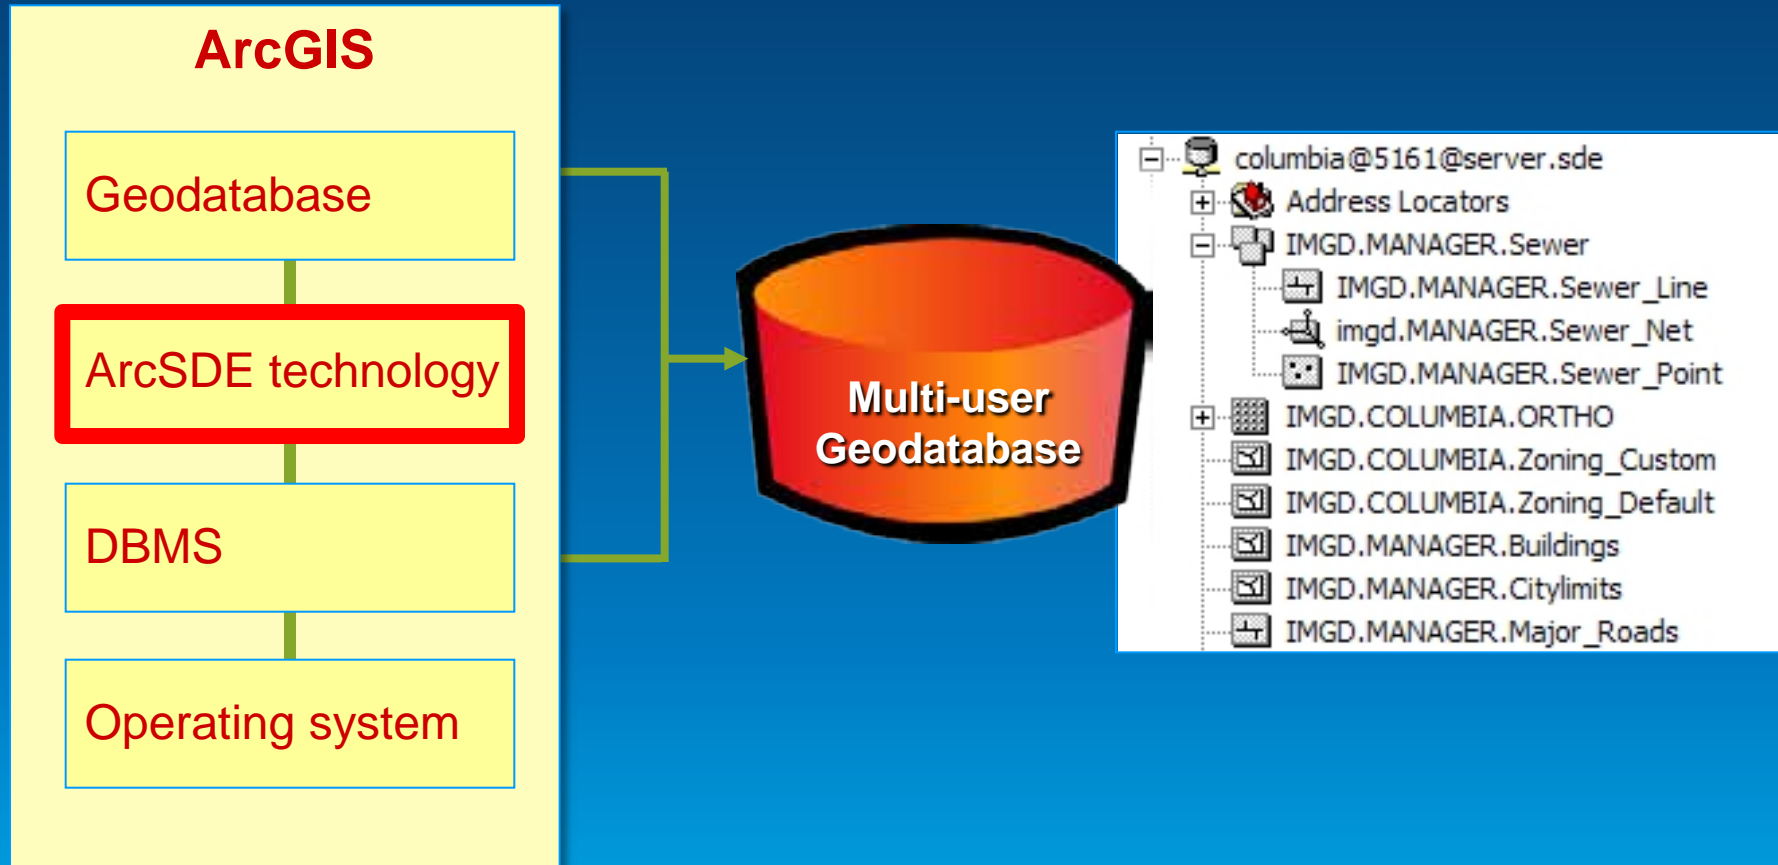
ArcGIS

Geodatabase

ArcSDE technology

DBMS

Operating system

Multi-user Geodatabase

columbia@5161@server.sde
Address Locators
IMGD.MANAGER.Sewer
IMGD.MANAGER.Sewer_Line
imgd.MANAGER.Sewer_Net
IMGD.MANAGER.Sewer_Point
IMGD.COLUMBIA.ORTHO
IMGD.COLUMBIA.Zoning_Custom
IMGD.COLUMBIA.Zoning_Default
IMGD.MANAGER.Buildings
IMGD.MANAGER.Citylimits
IMGD.MANAGER.Major_Roads